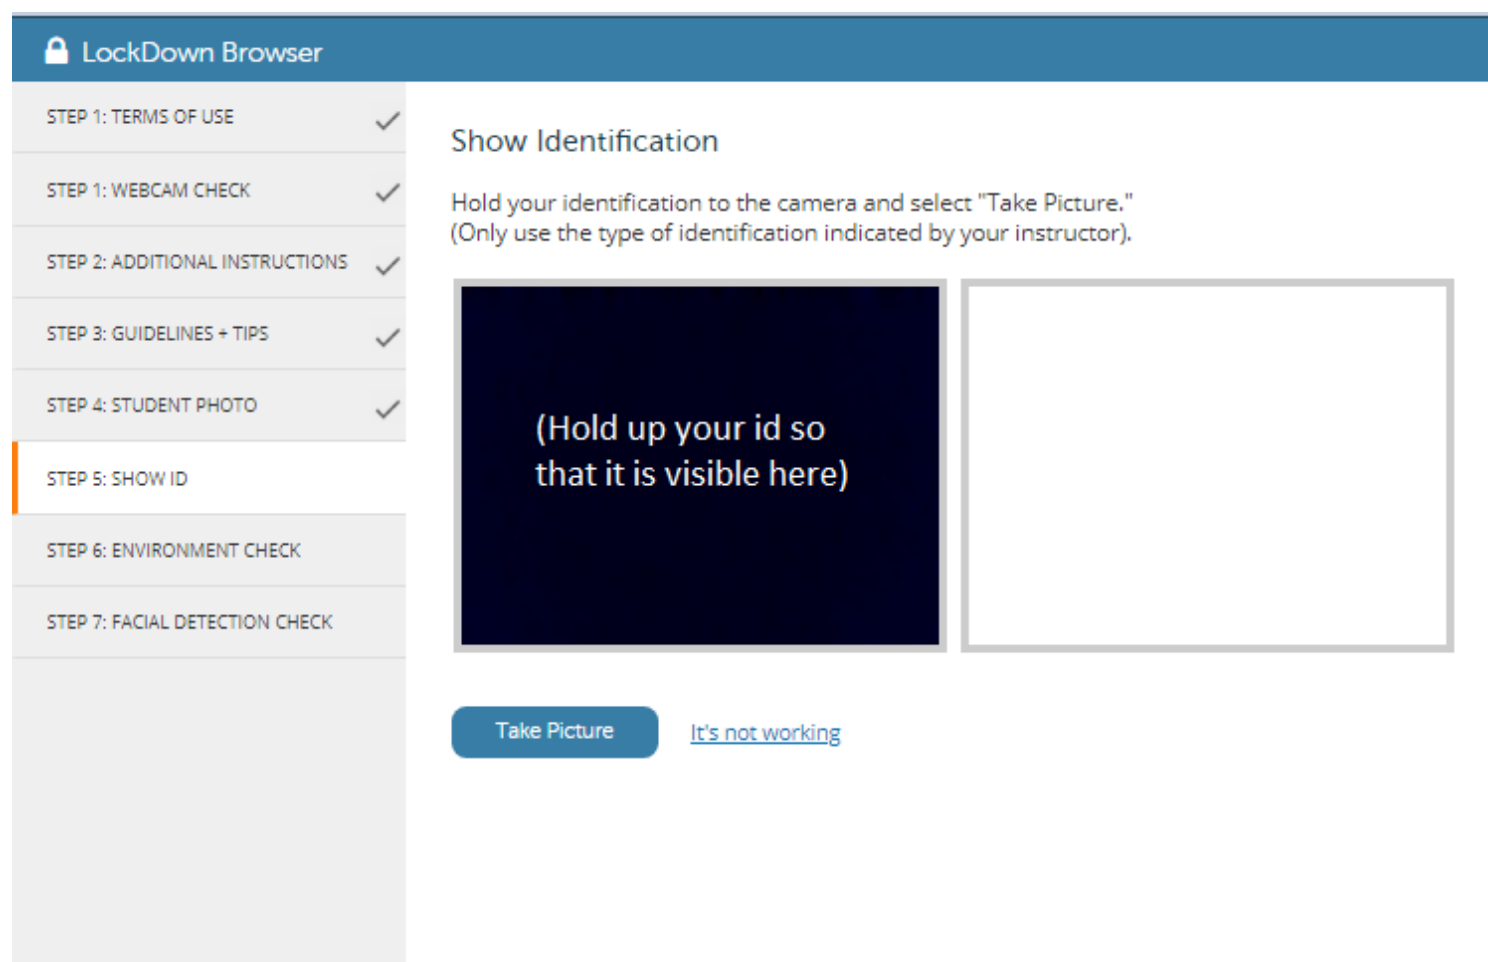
LockDown Browser

STEP 1: TERMS OF USE

STEP 1: WEBCAM CHECK

STEP 2: ADDITIONAL INSTRUCTIONS

STEP 3: GUIDELINES + TIPS

STEP 4: STUDENT PHOTO

STEP 5: SHOW ID

STEP 6: ENVIRONMENT CHECK

STEP 7: FACIAL DETECTION CHECK

Show Identification

Hold your identification to the camera and select "Take Picture." (Only use the type of identification indicated by your instructor).

(Hold up your id so that it is visible here)

Take Picture

It's not working